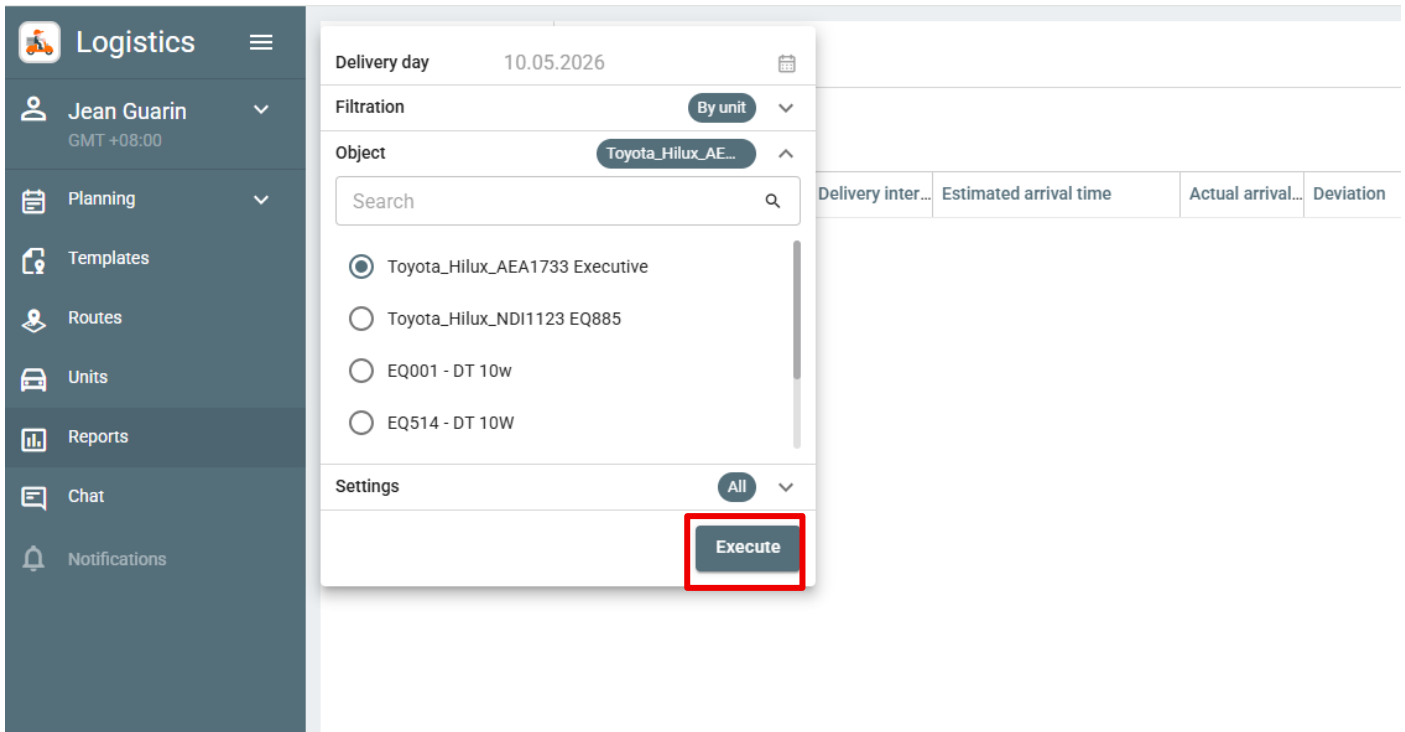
Logistics

Jean Guarin
GMT +08:00

Planning
Templates
Routes
Units
Reports
Chat
Notifications

Delivery day 10.05.2026

Filtration By unit

Object Toyota_Hilux_AE...

Search

Toyota_Hilux_AEA1733 Executive
Toyota_Hilux_NDI1123 EQ885
EQ001 - DT 10w
EQ514 - DT 10W

Settings All

Execute

| Delivery inter... | Estimated arrival time | Actual arrival... | Deviation |
|---|---|---|---|